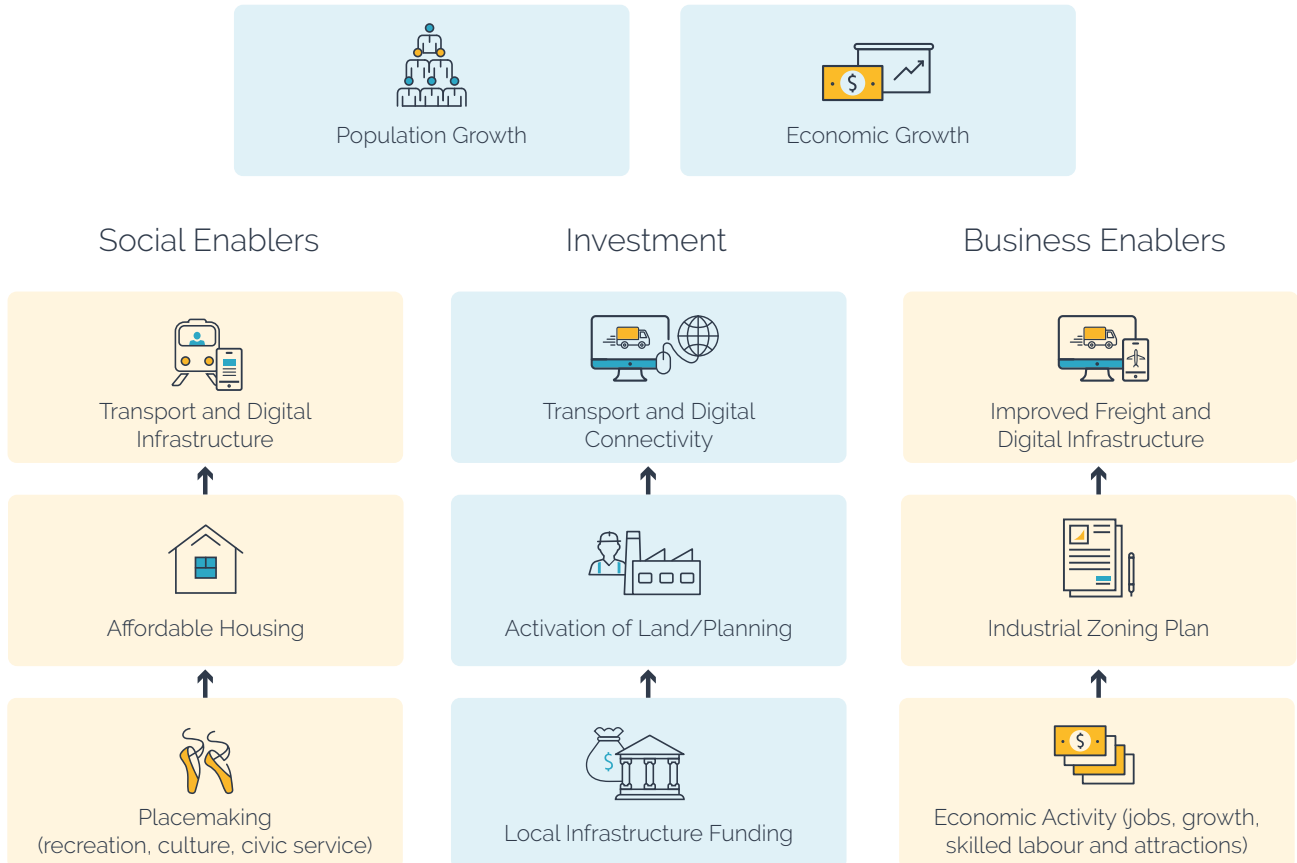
Population Growth

Economic Growth

Social Enablers

Investment

Business Enablers

Transport and Digital Infrastructure

Affordable Housing

Placemaking (recreation, culture, civic service)

Transport and Digital Connectivity

Activation of Land/Planning

Local Infrastructure Funding

Improved Freight and Digital Infrastructure

Industrial Zoning Plan

Economic Activity (jobs, growth, skilled labour and attractions)